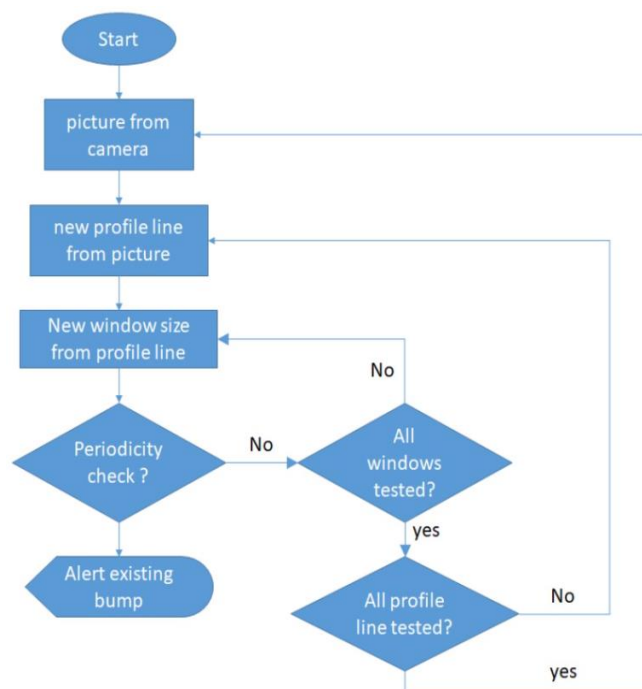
Start

picture from camera

new profile line from picture

New window size from profile line

Periodicity check ?

No

All windows tested?

No

yes

Alert existing bump

All profile line tested?

No

yes